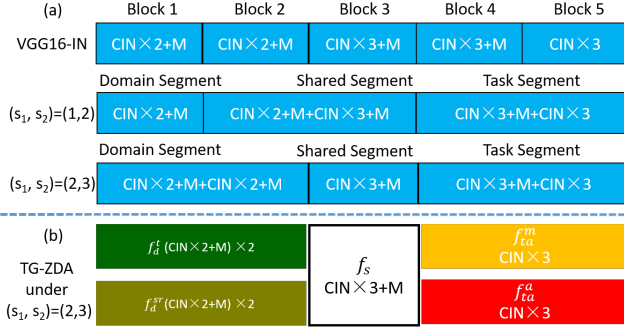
(a)

Block 1 Block 2 Block 3 Block 4 Block 5

VGG16-IN

| CIN×2+M | CIN×2+M | CIN×3+M | CIN×3+M | CIN×3 |
|---|---|---|---|---|

Domain Segment Shared Segment Task Segment

$(s_1, s_2)=(1,2)$

| CIN×2+M | CIN×2+M+CIN×3+M | CIN×3+M+CIN×3 |
|---|---|---|

Domain Segment Shared Segment Task Segment

$(s_1, s_2)=(2,3)$

| CIN×2+M+CIN×2+M | CIN×3+M | CIN×3+M+CIN×3 |
|---|---|---|

(b)

TG-ZDA under $(s_1, s_2)=(2,3)$

$f_d^t$ (CIN×2+M) ×2

$f_d^{sr}$(CIN×2+M) ×2

$f_s$
CIN×3+M

$f_{ta}^m$
CIN×3

$f_{ta}^a$
CIN×3